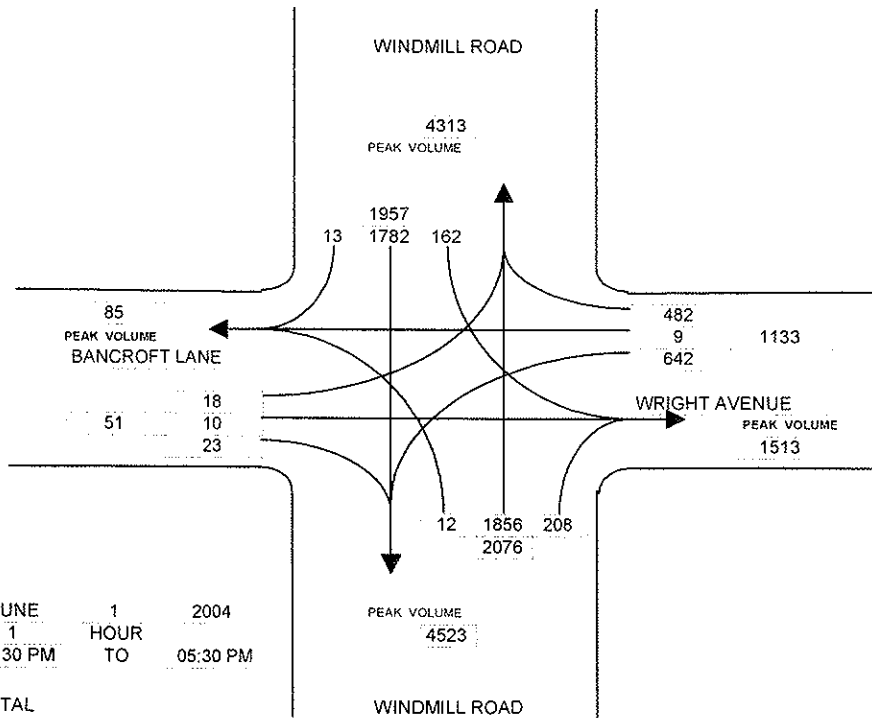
WINDMILL ROAD

4313
PEAK VOLUME

1957
13 1782 162

85
PEAK VOLUME
BANCROFT LANE

482
9
642

1133

18
51 10
23

WRIGHT AVENUE
PEAK VOLUME
1513

12 1856 208
2076

UNE 1 2004
1 HOUR
30 PM TO 05:30 PM

TAL

PEAK VOLUME
4523

WINDMILL ROAD